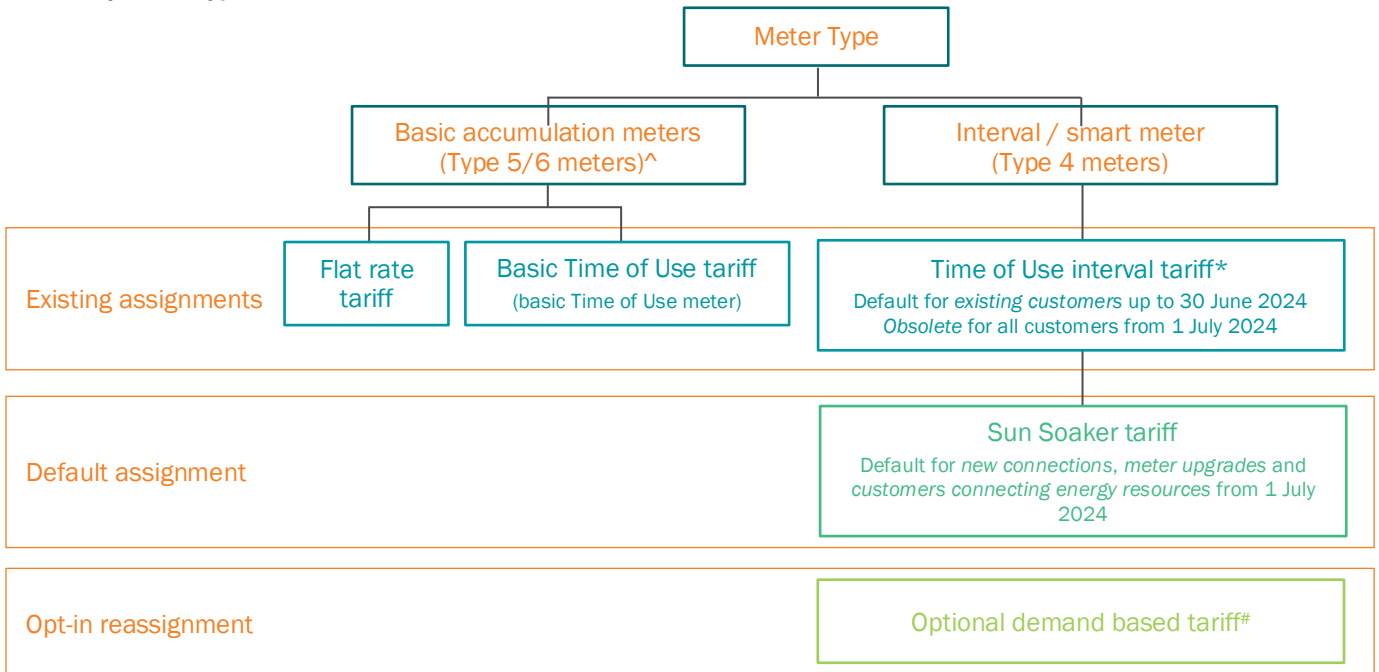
Meter Type

Basic accumulation meters (Type 5/6 meters)^

Interval / smart meter (Type 4 meters)

Existing assignments

Flat rate tariff

Basic Time of Use tariff
(basic Time of Use meter)

Time of Use interval tariff*
Default for *existing customers* up to 30 June 2024
*Obsolete* for all customers from 1 July 2024

Default assignment

Sun Soaker tariff
Default for *new connections, meter upgrades* and *customers connecting energy resources* from 1 July 2024

Opt-in reassignment

Optional demand based tariff#